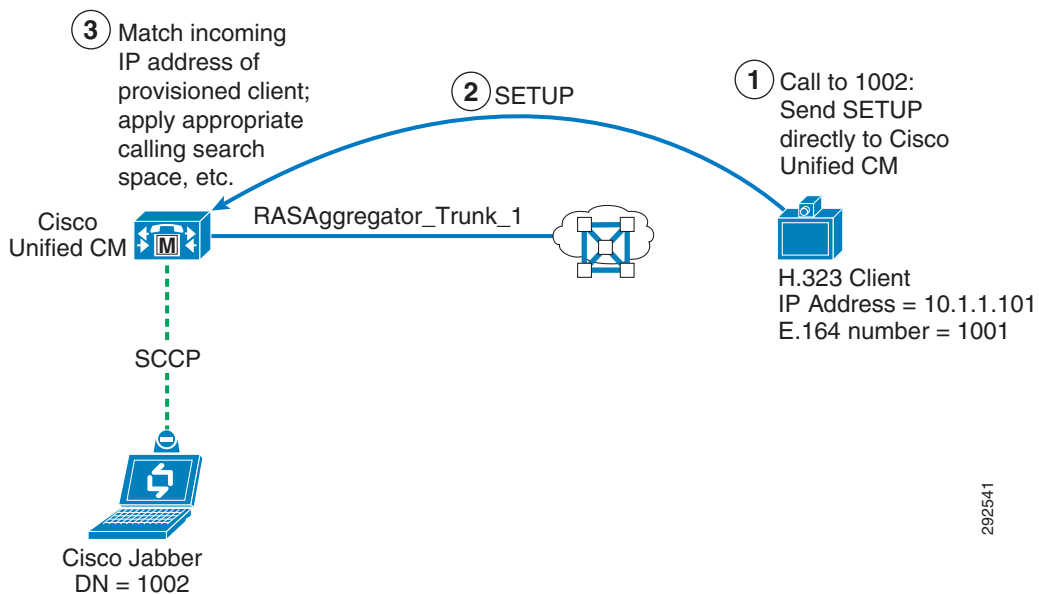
3 Match incoming IP address of provisioned client; apply appropriate calling search space, etc.

2 SETUP

1 Call to 1002: Send SETUP directly to Cisco Unified CM

Cisco Unified CM

M

RASAggregator_Trunk_1

H.323 Client
IP Address = 10.1.1.101
E.164 number = 1001

SCCP

Cisco Jabber
DN = 1002

292541